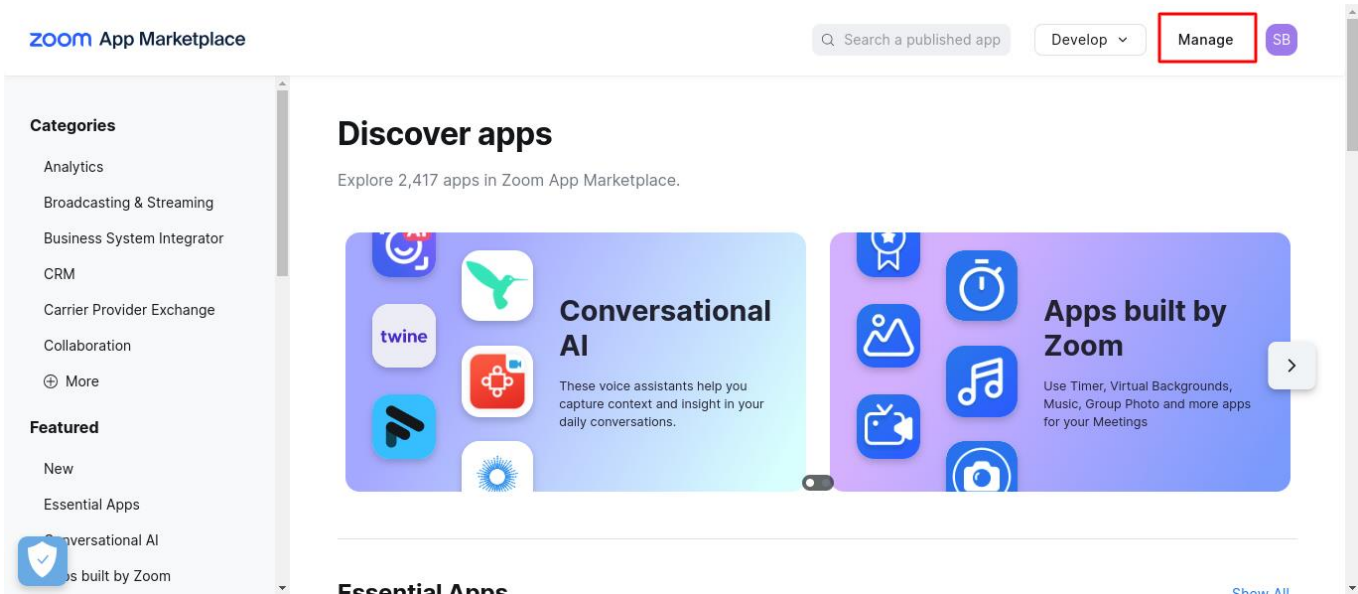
zoom App Marketplace

Search a published app

Develop

Manage

SB

Categories

Analytics

Broadcasting & Streaming

Business System Integrator

CRM

Carrier Provider Exchange

Collaboration

More

Featured

New

Essential Apps

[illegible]versational AI

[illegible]s built by Zoom

Discover apps

Explore 2,417 apps in Zoom App Marketplace.

twine

Conversational AI

These voice assistants help you capture context and insight in your daily conversations.

Apps built by Zoom

Use Timer, Virtual Backgrounds, Music, Group Photo and more apps for your Meetings

Essential Apps

Show All